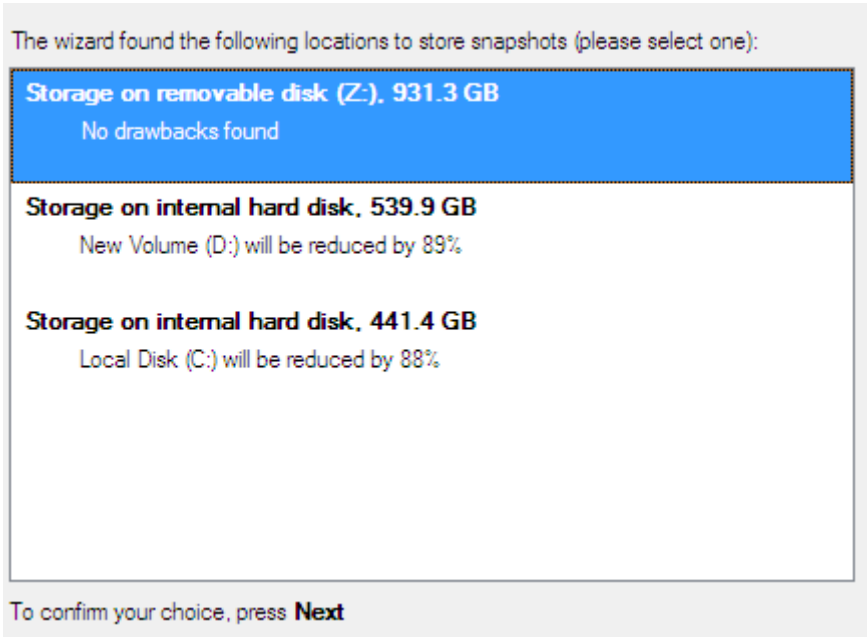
The wizard found the following locations to store snapshots (please select one):

**Storage on removable disk (Z:), 931.3 GB**
No drawbacks found

**Storage on internal hard disk, 539.9 GB**
New Volume (D:) will be reduced by 89%

**Storage on internal hard disk, 441.4 GB**
Local Disk (C:) will be reduced by 88%

To confirm your choice, press **Next**